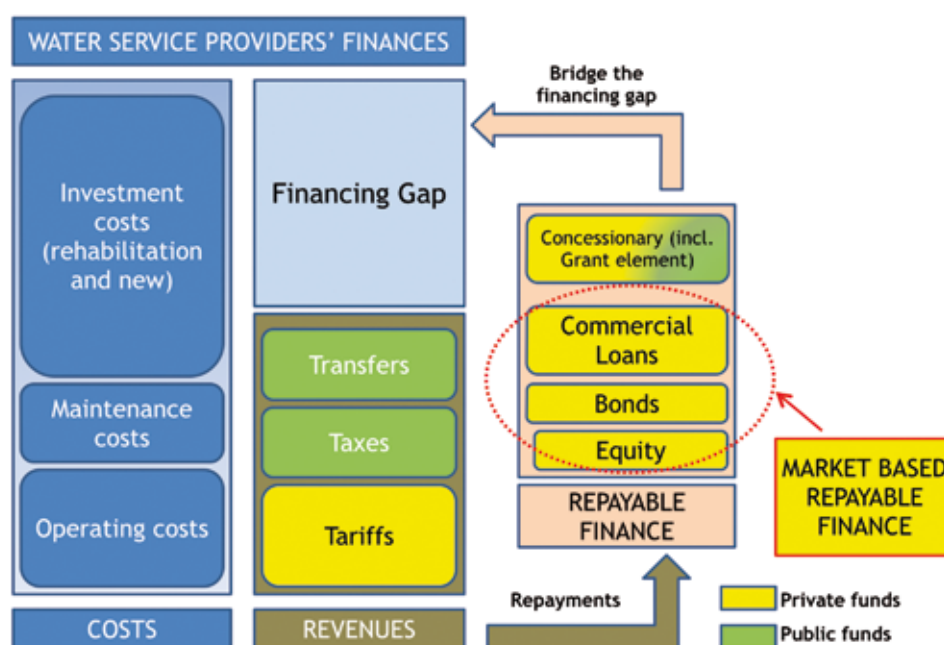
WATER SERVICE PROVIDERS' FINANCES

Investment costs (rehabilitation and new)

Maintenance costs

Operating costs

COSTS

Financing Gap

Transfers

Taxes

Tariffs

REVENUES

Bridge the financing gap

Concessionary (incl. Grant element)

Commercial Loans

Bonds

Equity

REPAYABLE FINANCE

MARKET BASED REPAYABLE FINANCE

Repayments

Private funds

Public funds